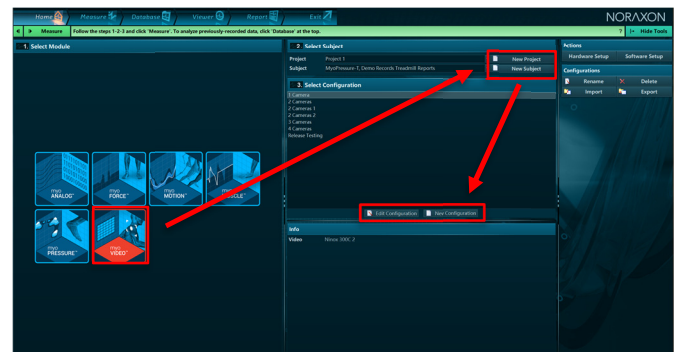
Home Measure Database Viewer Report Exit

NORAXON

Measure Follow the steps 1-2-3 and click 'Measure'. To analyze previously-recorded data, click 'Database' at the top.

? Hide Tools

1. Select Module

myo ANALOG

myo FORCE

myo MOTION

myo MUSCLE

myo PRESSURE

myo VIDEO

2. Select Subject

Project Project 1

Subject MyoPressure-1, Demo Records Treadmill Reports

New Project

New Subject

3. Select Configuration

1 Camera
2 Cameras
2 Cameras 1
2 Cameras 2
3 Cameras
4 Cameras
Release Testing

Edit Configuration

New Configuration

Info

Video Ninox XXX: 2

Actions

Hardware Setup

Software Setup

Configurations

Rename

Delete

Import

Export